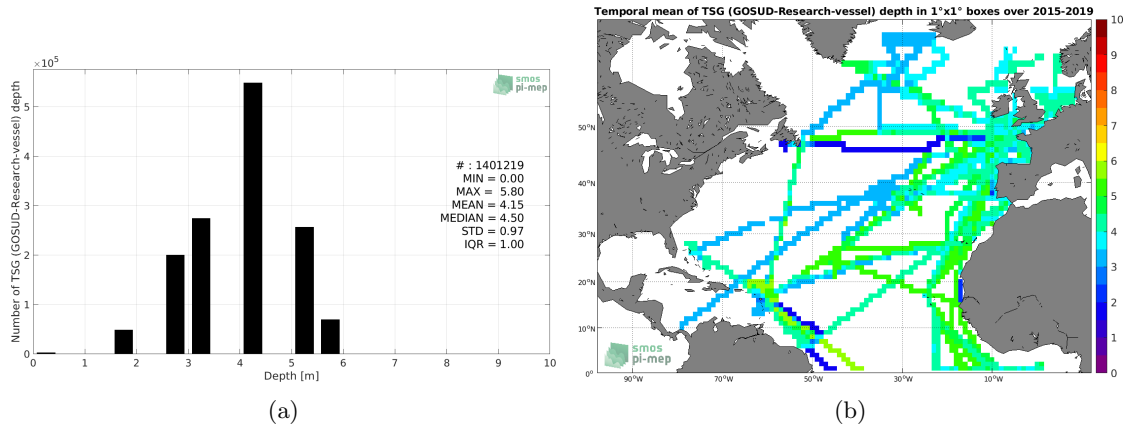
$\times10^5$

smos pi-mep

Number of TSG (GOSUD-Research-vessel) depth

5
4
3
2
1
0

# : 1401219
MIN = 0.00
MAX = 5.80
MEAN = 4.15
MEDIAN = 4.50
STD = 0.97
IQR = 1.00

0 1 2 3 4 5 6 7 8 9 10
Depth [m]

(a)

Temporal mean of TSG (GOSUD-Research-vessel) depth in 1°x1° boxes over 2015-2019

50°N
40°N
30°N
20°N
10°N
0°

90°W 70°W 50°W 30°W 10°W

smos pi-mep

10
9
8
7
6
5
4
3
2
1
0

(b)